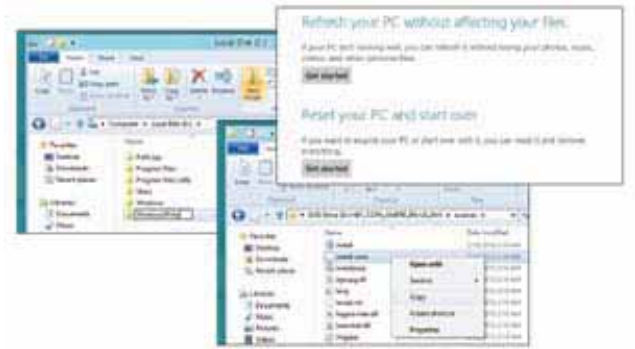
Refresh your PC without affecting your files

If your PC isn't running well, you can refresh it without losing your photos, music, videos, and other personal files.

Get started

Reset your PC and start over

If you want to recycle your PC or start over with it, you can reset it and remove everything.

Get started

Local Disk (C:)

Computer ▸ Local Disk (C:)

Favorites
Desktop
Downloads
Recent places

Libraries
Documents
Music

Name
PerfLogs
Program Files
Program Files (x86)
Users
Windows

Name
install
install.wim

Open with
Send to
Copy
Create shortcut
Properties

Favorites
Desktop
Downloads
Recent places

Libraries
Documents
Music
Pictures
Videos

Date modified